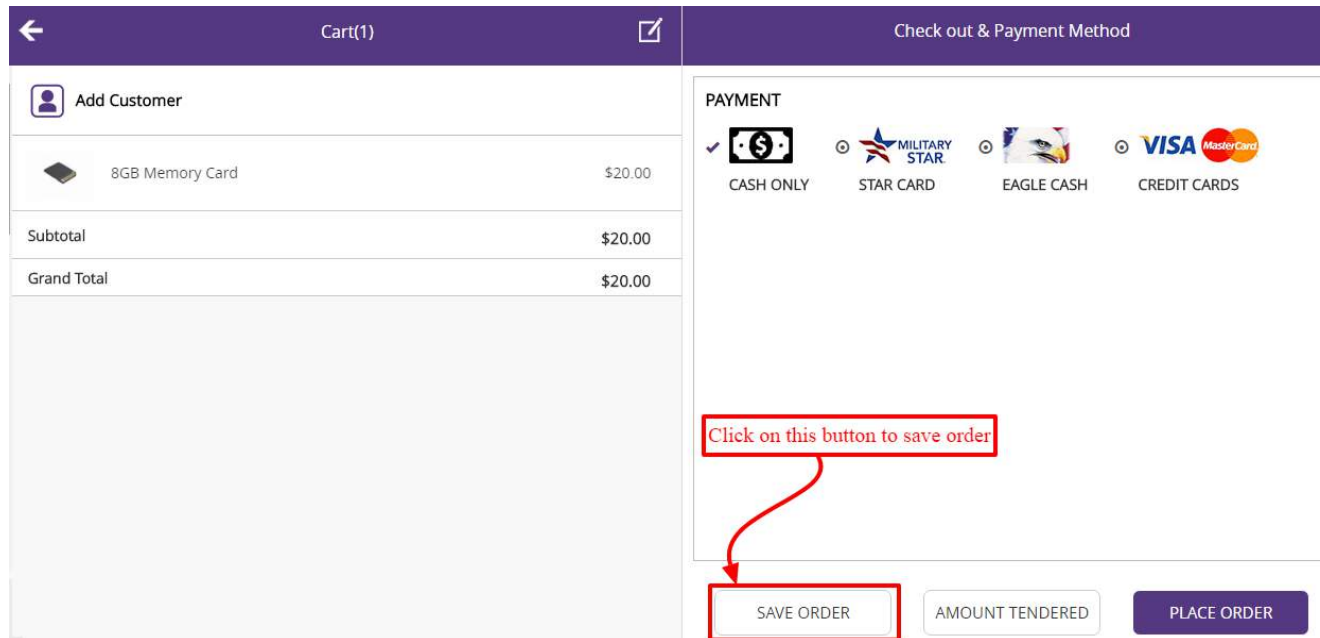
Cart(1)

Add Customer

8GB Memory Card $20.00

| Subtotal | $20.00 |
|---|---|
| Grand Total | $20.00 |

Check out & Payment Method

PAYMENT

MILITARY STAR

VISA MasterCard

CASH ONLY STAR CARD EAGLE CASH CREDIT CARDS

Click on this button to save order

SAVE ORDER AMOUNT TENDERED PLACE ORDER